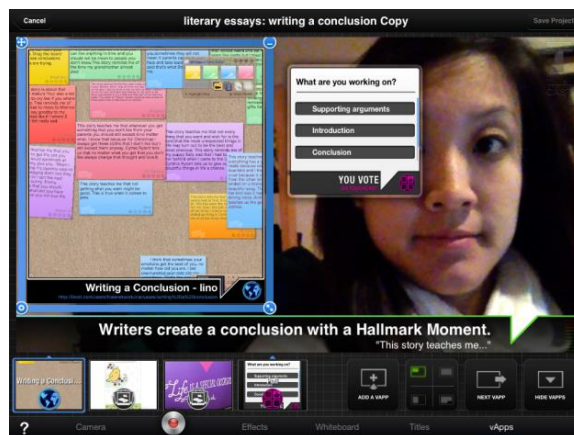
Cancel
literary essays: writing a conclusion Copy
Save Project

What are you working on?
Supporting arguments
Introduction
Conclusion
YOU VOTE

This story teaches me that
This story teaches me that
This story teaches me that
This story teaches me

Writing a Conclusion - lino

Writers create a conclusion with a Hallmark Moment.
"This story teaches me..."

Writing a Conclu...
What are you working on?
ADD A VAPP
NEXT VAPP
HIDE VAPPS

?
Camera
Effects
Whiteboard
Titles
vApps